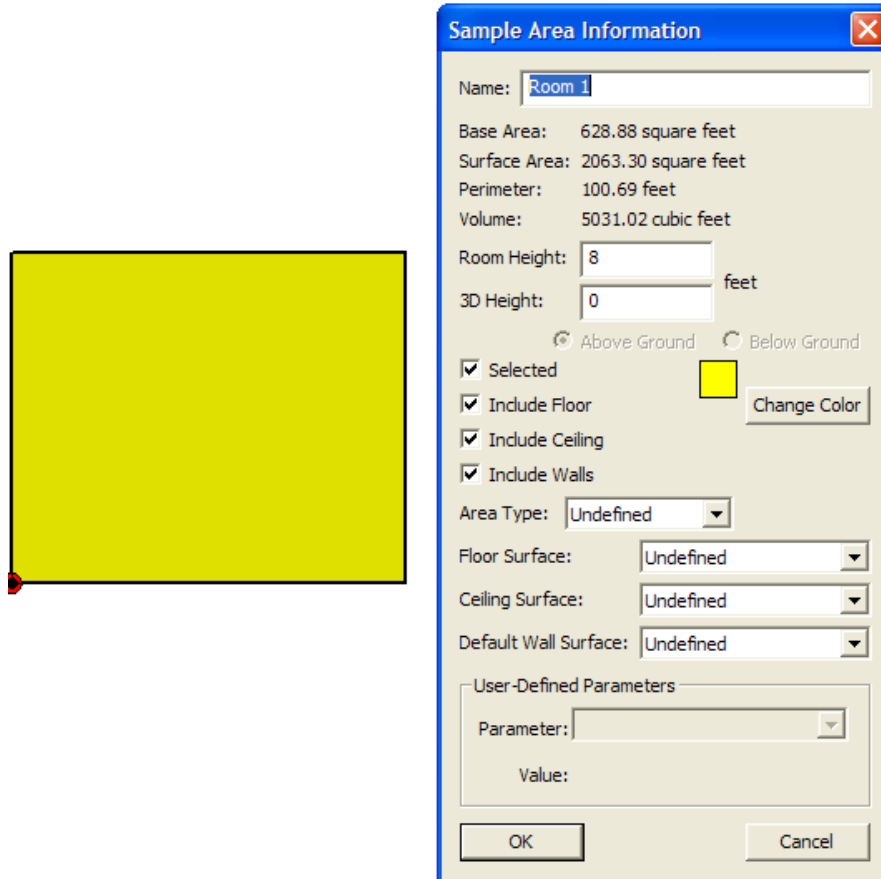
Sample Area Information

Name: Room 1

Base Area: 628.88 square feet
Surface Area: 2063.30 square feet
Perimeter: 100.69 feet
Volume: 5031.02 cubic feet

Room Height: 8
3D Height: 0
feet

Above Ground
Below Ground

Selected
Include Floor
Include Ceiling
Include Walls
Change Color

Area Type: Undefined
Floor Surface: Undefined
Ceiling Surface: Undefined
Default Wall Surface: Undefined

User-Defined Parameters
Parameter:
Value:

OK
Cancel